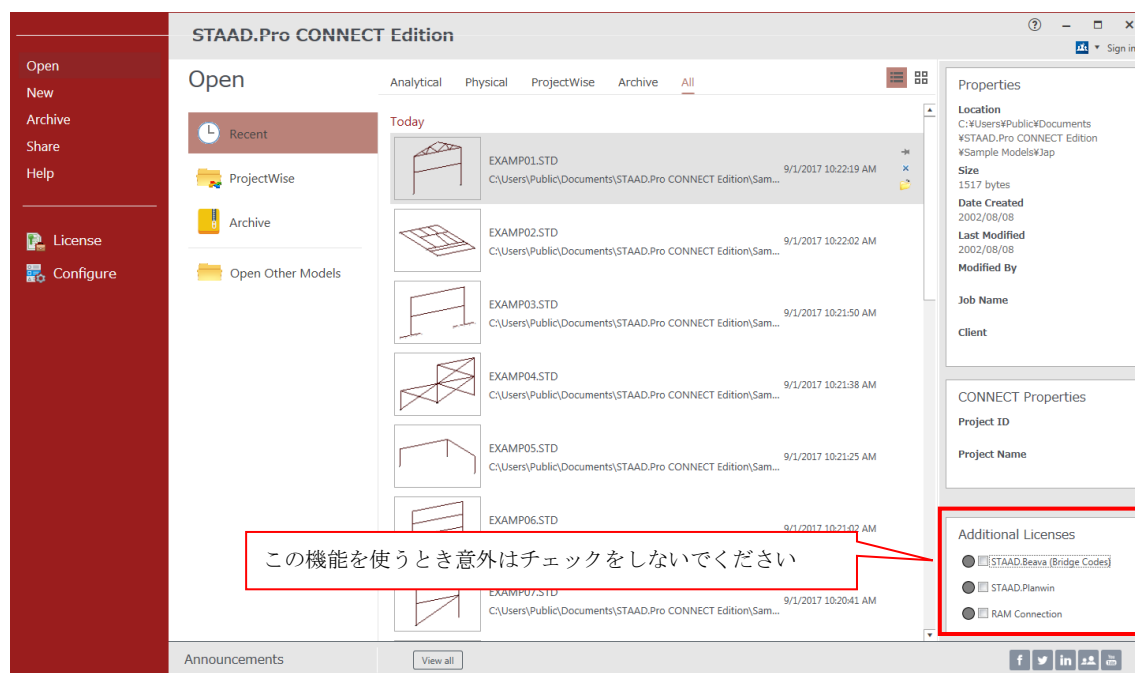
STAAD.Pro CONNECT Edition

Sign in

Open
New
Archive
Share
Help

License
Configure

Open

Recent
ProjectWise
Archive
Open Other Models

Analytical Physical ProjectWise Archive All

Today

EXAMP01.STD
C:\Users\Public\Documents\STAAD.Pro CONNECT Edition\Sam...
9/1/2017 10:22:19 AM

EXAMP02.STD
C:\Users\Public\Documents\STAAD.Pro CONNECT Edition\Sam...
9/1/2017 10:22:02 AM

EXAMP03.STD
C:\Users\Public\Documents\STAAD.Pro CONNECT Edition\Sam...
9/1/2017 10:21:50 AM

EXAMP04.STD
C:\Users\Public\Documents\STAAD.Pro CONNECT Edition\Sam...
9/1/2017 10:21:38 AM

EXAMP05.STD
C:\Users\Public\Documents\STAAD.Pro CONNECT Edition\Sam...
9/1/2017 10:21:25 AM

EXAMP06.STD
9/1/2017 10:21:02 AM

EXAMP07.STD
C:\Users\Public\Documents\STAAD.Pro CONNECT Edition\Sam...
9/1/2017 10:20:41 AM

この機能を使うとき意外はチェックをしないでください

Properties
Location
C:¥Users¥Public¥Documents ¥STAAD.Pro CONNECT Edition ¥Sample Models¥Jap
Size
1517 bytes
Date Created
2002/08/08
Last Modified
2002/08/08
Modified By
Job Name
Client

CONNECT Properties
Project ID
Project Name

Additional Licenses
STAAD.Beava (Bridge Codes)
STAAD.Planwin
RAM Connection

Announcements
View all